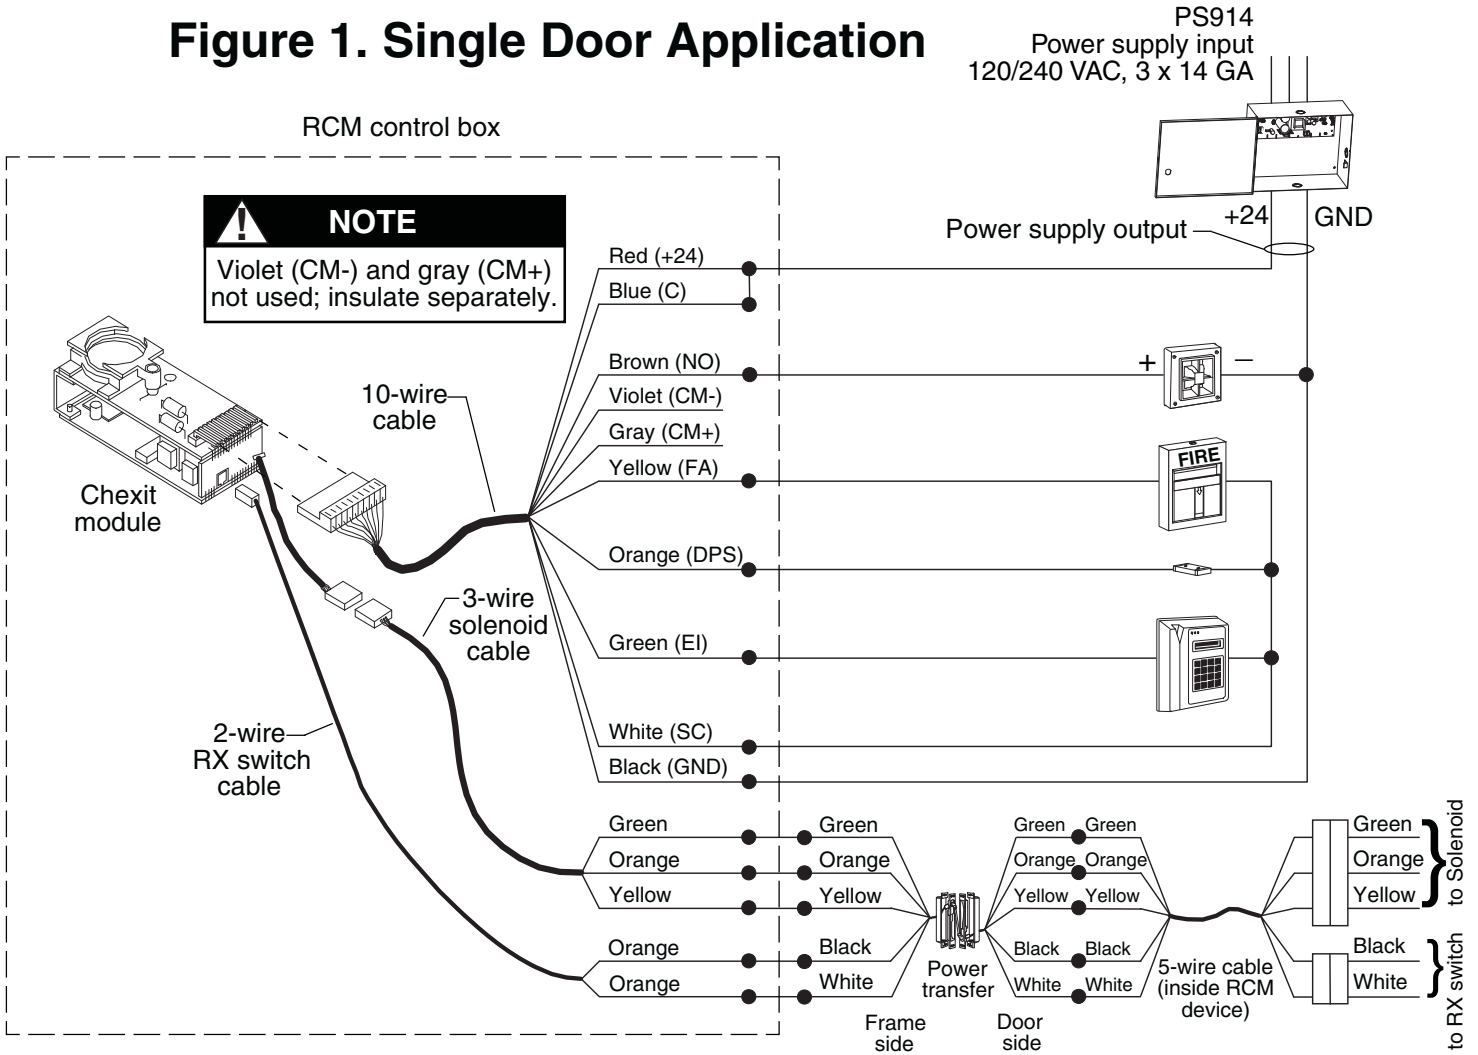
Figure 1. Single Door Application

PS914
Power supply input
120/240 VAC, 3 x 14 GA

RCM control box

NOTE
Violet (CM-) and gray (CM+) not used; insulate separately.

Power supply output
+24
GND

Red (+24)
Blue (C)
Brown (NO)
Violet (CM-)
Gray (CM+)
Yellow (FA)
Orange (DPS)
Green (EI)
White (SC)
Black (GND)

+
–

FIRE

10-wire cable

Chexit module

3-wire solenoid cable

2-wire RX switch cable

Green
Orange
Yellow
Orange
Orange

Green
Orange
Yellow
Black
White

Power transfer

Frame side

Door side

Green Green
Orange Orange
Yellow Yellow
Black Black
White White

5-wire cable (inside RCM device)

Green
Orange
Yellow
to Solenoid

Black
White
to RX switch